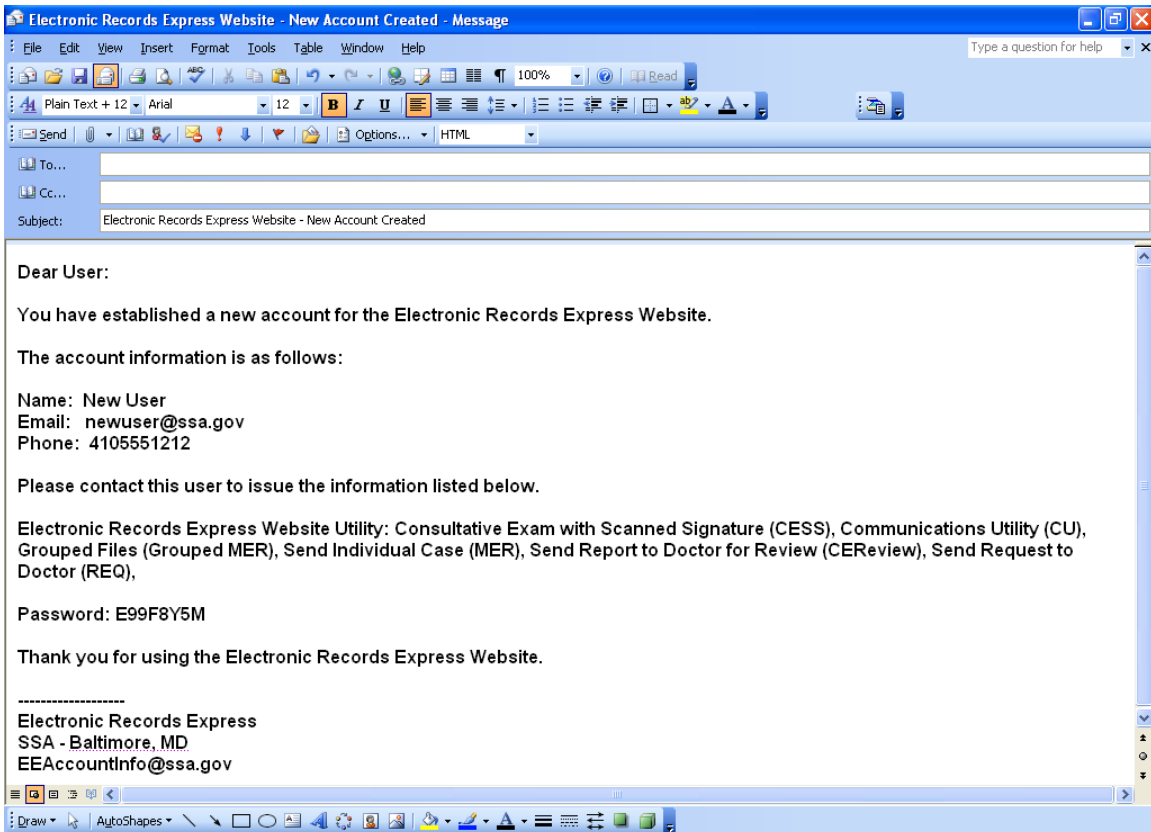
Electronic Records Express Website - New Account Created - Message

File Edit View Insert Format Tools Table Window Help

Type a question for help

100% Read

Plain Text + 12 Arial 12 B I U

Send Options... HTML

To...

Cc...

Subject: Electronic Records Express Website - New Account Created

Dear User:

You have established a new account for the Electronic Records Express Website.

The account information is as follows:

Name: New User
Email: newuser@ssa.gov
Phone: 4105551212

Please contact this user to issue the information listed below.

Electronic Records Express Website Utility: Consultative Exam with Scanned Signature (CESS), Communications Utility (CU), Grouped Files (Grouped MER), Send Individual Case (MER), Send Report to Doctor for Review (CEReview), Send Request to Doctor (REQ),

Password: E99F8Y5M

Thank you for using the Electronic Records Express Website.

--------------------
Electronic Records Express
SSA - Baltimore, MD
EEAccountInfo@ssa.gov

Draw AutoShapes